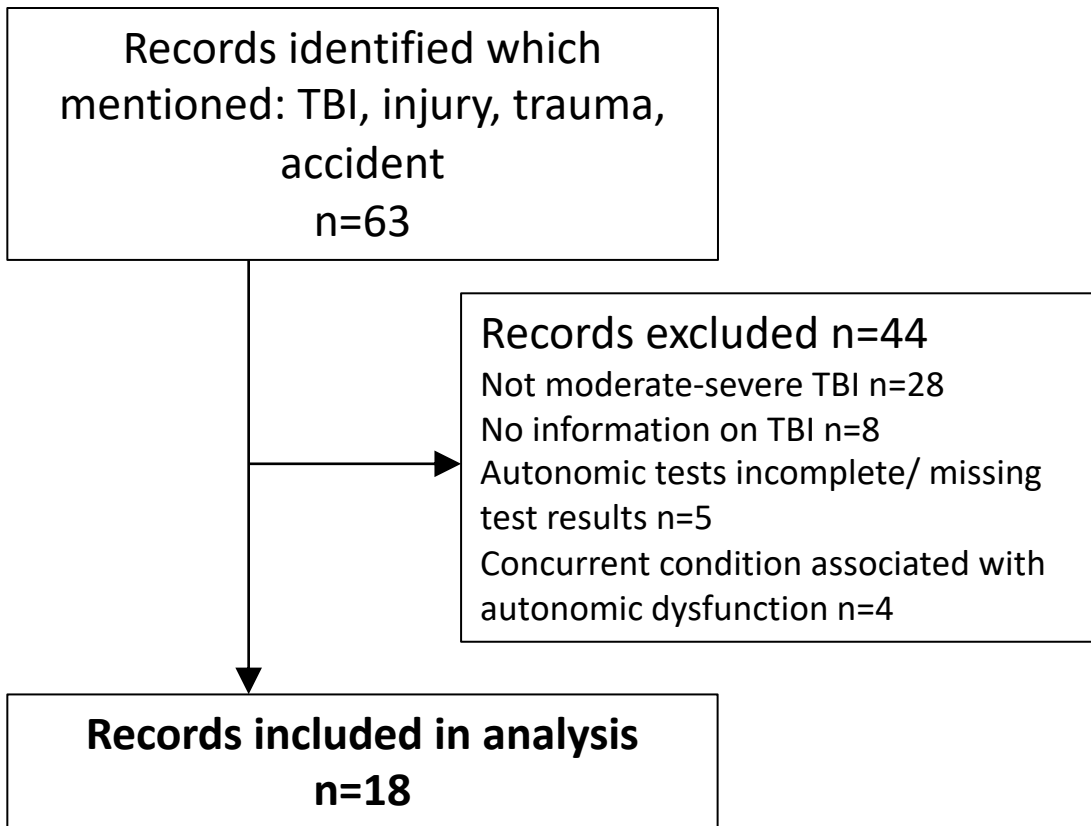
Records identified which mentioned: TBI, injury, trauma, accident
n=63

Records excluded n=44
Not moderate-severe TBI n=28
No information on TBI n=8
Autonomic tests incomplete/ missing test results n=5
Concurrent condition associated with autonomic dysfunction n=4

**Records included in analysis n=18**